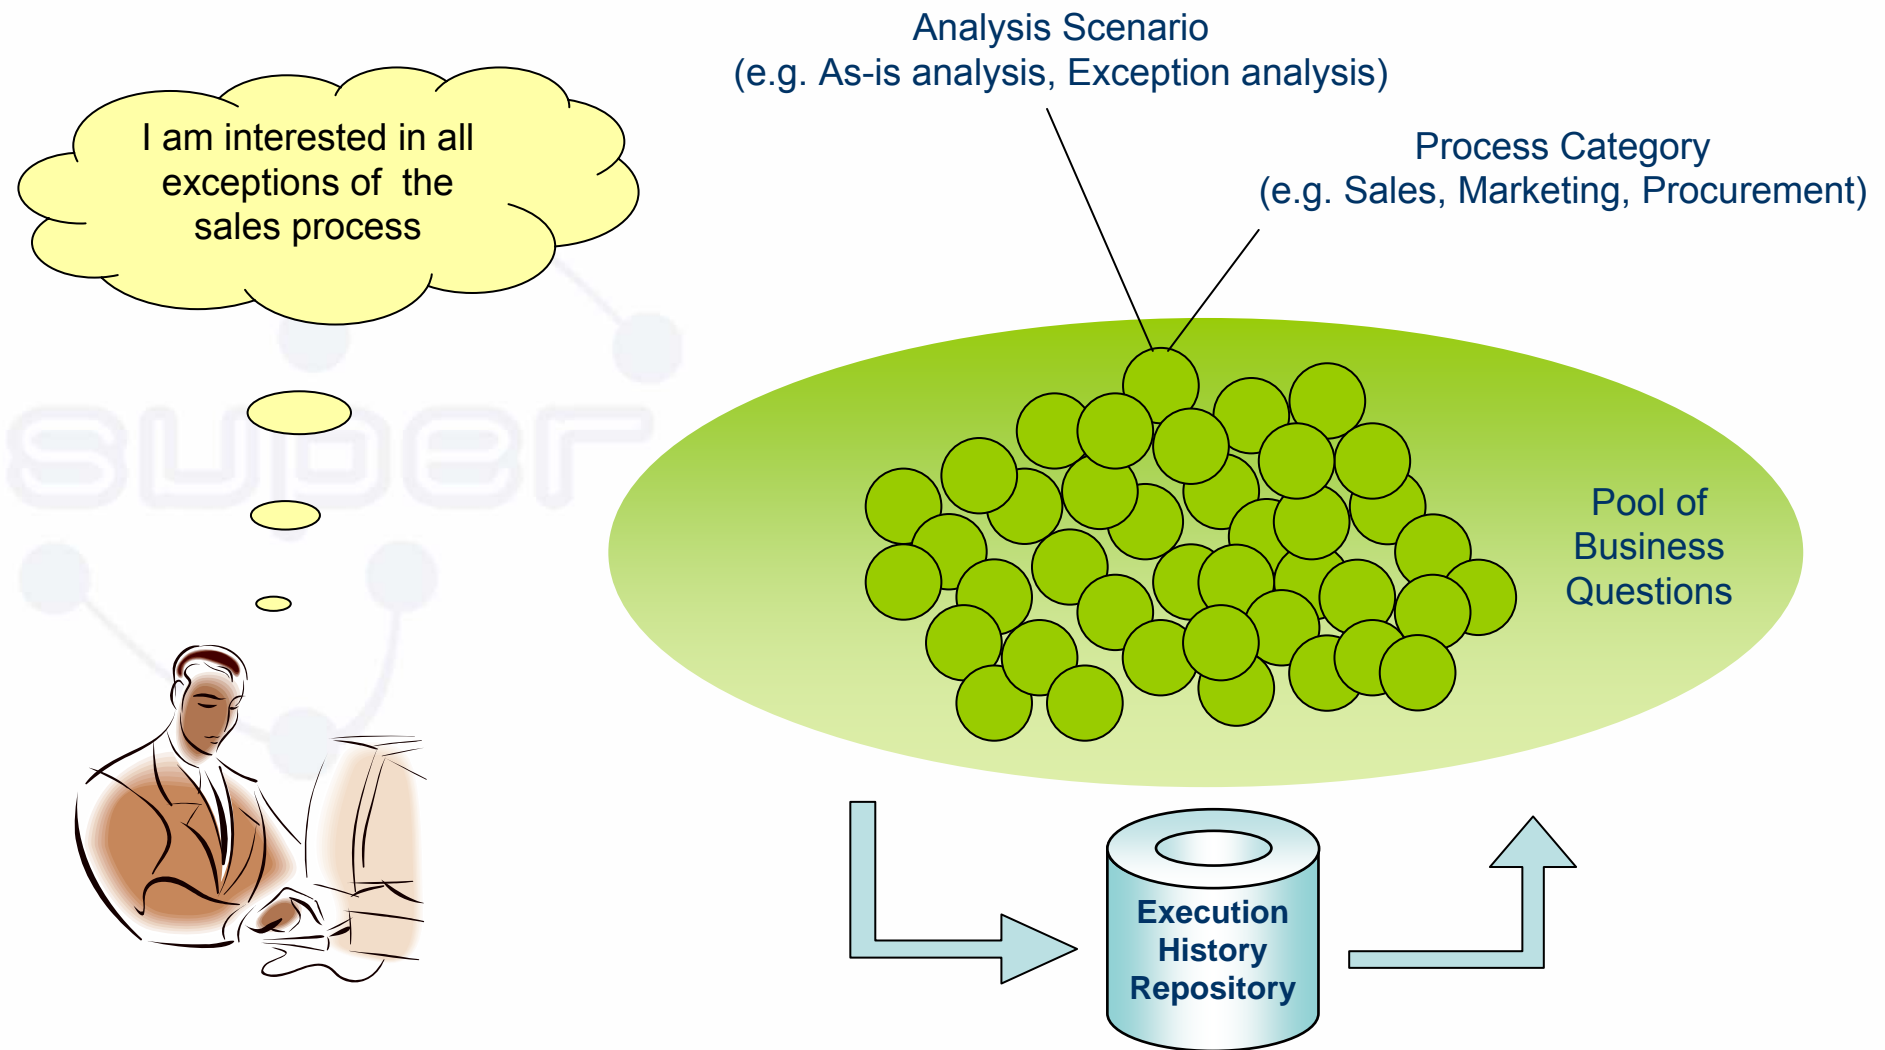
I am interested in all exceptions of the sales process

super

Analysis Scenario
(e.g. As-is analysis, Exception analysis)

Process Category
(e.g. Sales, Marketing, Procurement)

Pool of Business Questions

Execution History Repository